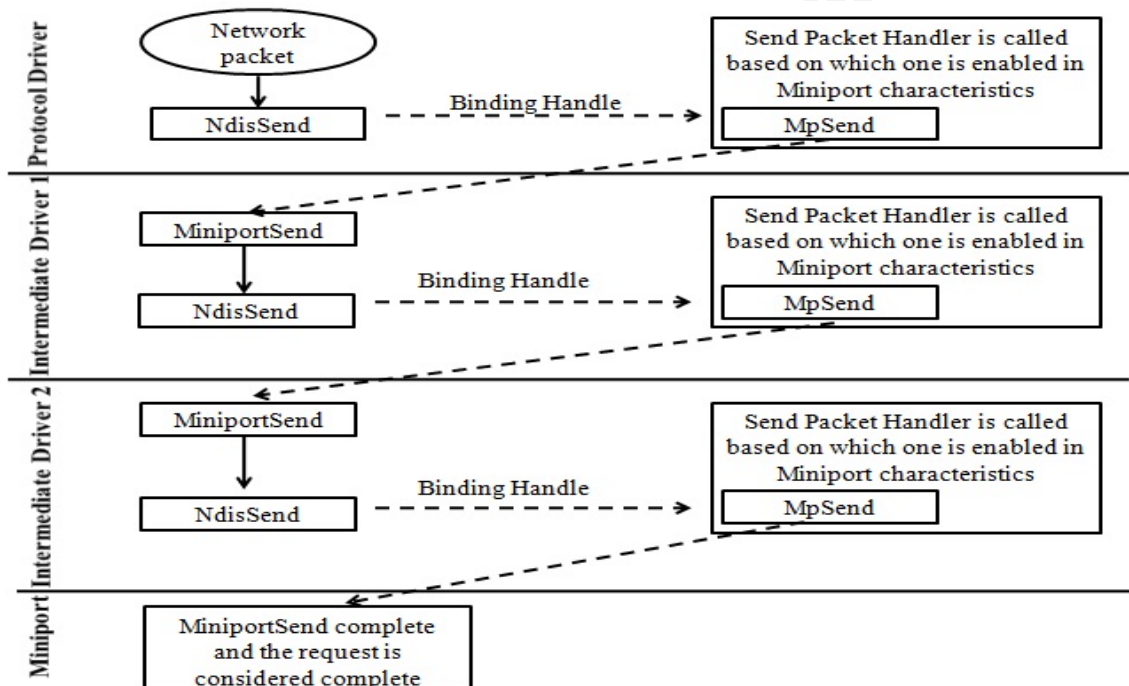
Protocol Driver

Network packet

NdisSend

Binding Handle

Send Packet Handler is called based on which one is enabled in Miniport characteristics

MpSend

Intermediate Driver 1

MiniportSend

NdisSend

Binding Handle

Send Packet Handler is called based on which one is enabled in Miniport characteristics

MpSend

Intermediate Driver 2

MiniportSend

NdisSend

Binding Handle

Send Packet Handler is called based on which one is enabled in Miniport characteristics

MpSend

Miniport

MiniportSend complete and the request is considered complete